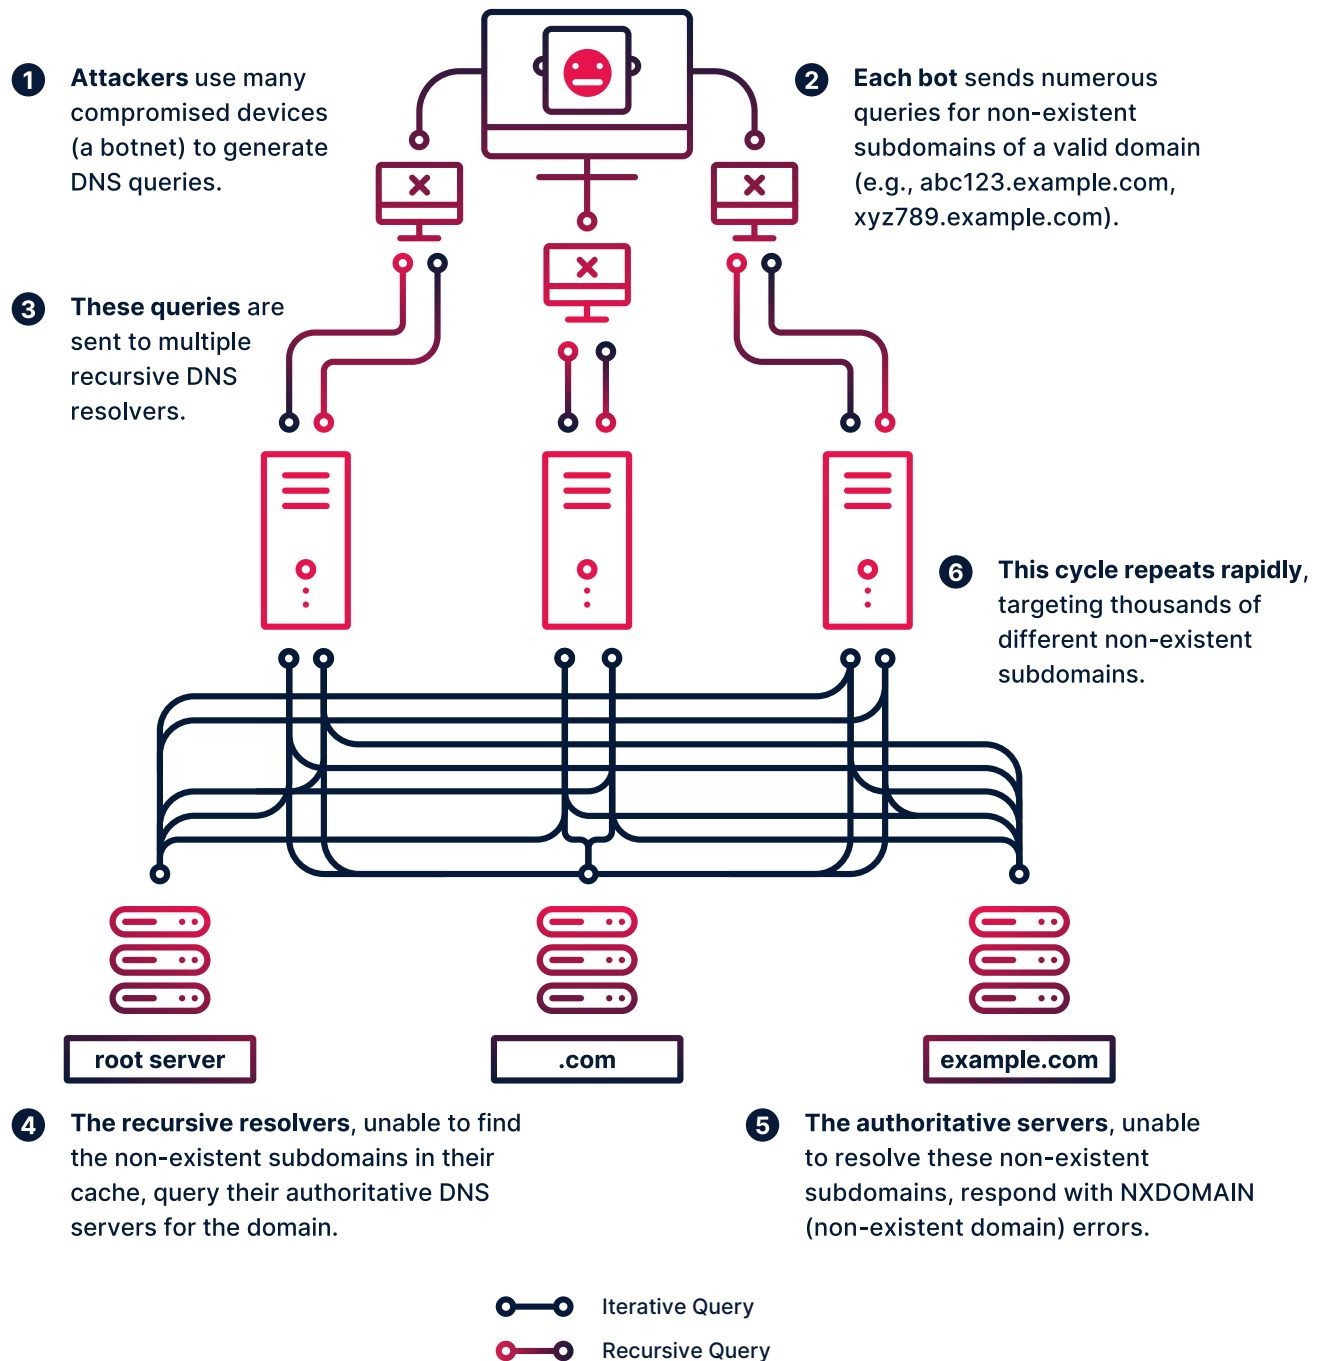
1 **Attackers** use many compromised devices (a botnet) to generate DNS queries.

2 **Each bot** sends numerous queries for non-existent subdomains of a valid domain (e.g., abc123.example.com, xyz789.example.com).

3 **These queries** are sent to multiple recursive DNS resolvers.

6 **This cycle repeats rapidly**, targeting thousands of different non-existent subdomains.

root server

.com

example.com

4 **The recursive resolvers**, unable to find the non-existent subdomains in their cache, query their authoritative DNS servers for the domain.

5 **The authoritative servers**, unable to resolve these non-existent subdomains, respond with NXDOMAIN (non-existent domain) errors.

Iterative Query

Recursive Query